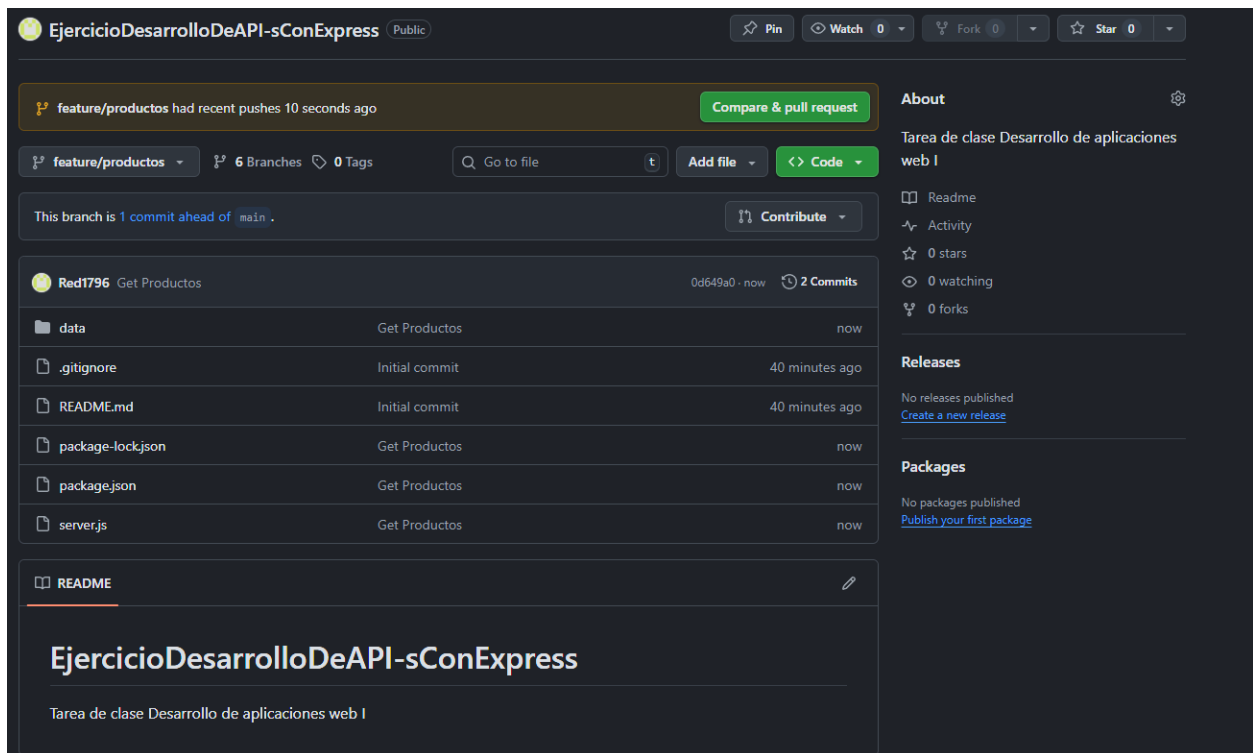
EjercicioDesarrolloDeAPI-sConExpress Public

Pin Watch 0 Fork 0 Star 0

feature/productos had recent pushes 10 seconds ago

Compare & pull request

feature/productos 6 Branches 0 Tags Go to file t Add file Code

This branch is 1 commit ahead of main.

Contribute

Red1796 Get Productos 0d649a0 · now 2 Commits

| | | |
|---|---|---|
| data | Get Productos | now |
| .gitignore | Initial commit | 40 minutes ago |
| README.md | Initial commit | 40 minutes ago |
| package-lock.json | Get Productos | now |
| package.json | Get Productos | now |
| server.js | Get Productos | now |

README

EjercicioDesarrolloDeAPI-sConExpress

Tarea de clase Desarrollo de aplicaciones web I

About

Tarea de clase Desarrollo de aplicaciones web I

Readme

Activity

0 stars

0 watching

0 forks

Releases

No releases published

Create a new release

Packages

No packages published

Publish your first package